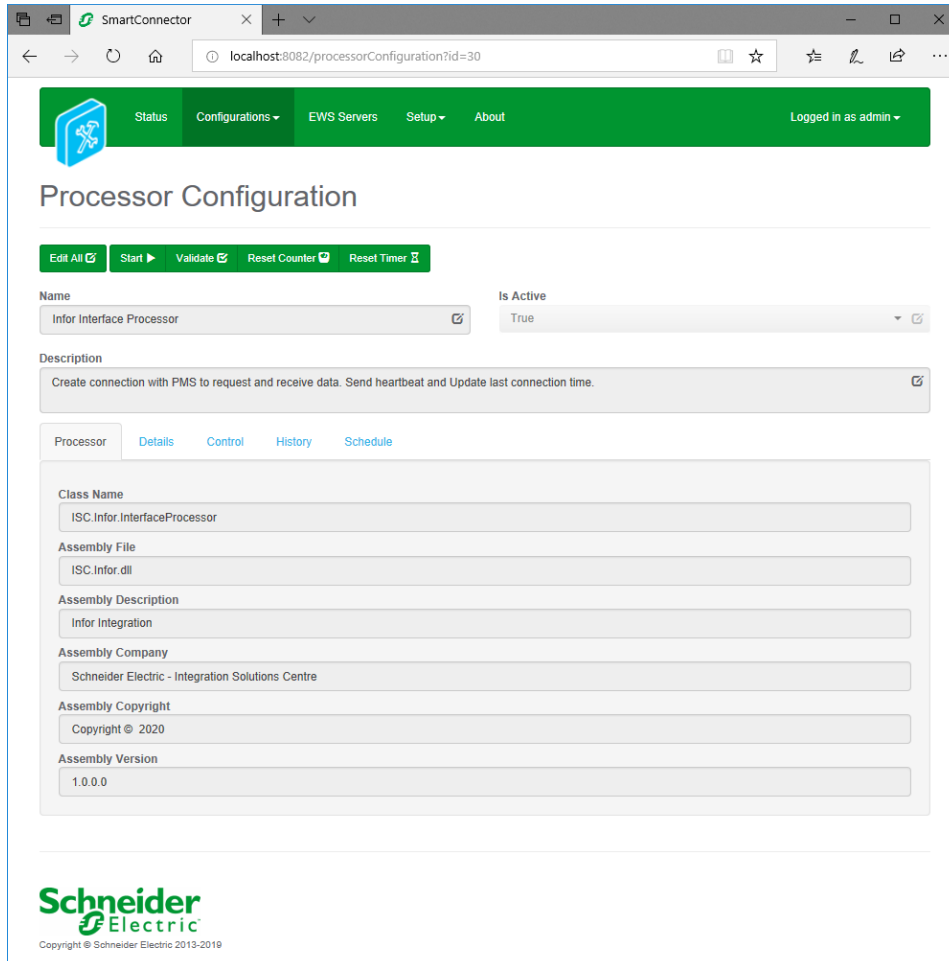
SmartConnector

localhost:8082/processorConfiguration?id=30

Status Configurations EWS Servers Setup About Logged in as admin

Processor Configuration

Edit All Start Validate Reset Counter Reset Timer

Name
Infor Interface Processor

Is Active
True

Description
Create connection with PMS to request and receive data. Send heartbeat and Update last connection time.

Processor Details Control History Schedule

Class Name
ISC.Infor.InterfaceProcessor

Assembly File
ISC.Infor.dll

Assembly Description
Infor Integration

Assembly Company
Schneider Electric - Integration Solutions Centre

Assembly Copyright
Copyright © 2020

Assembly Version
1.0.0.0

Schneider Electric
Copyright © Schneider Electric 2013-2019